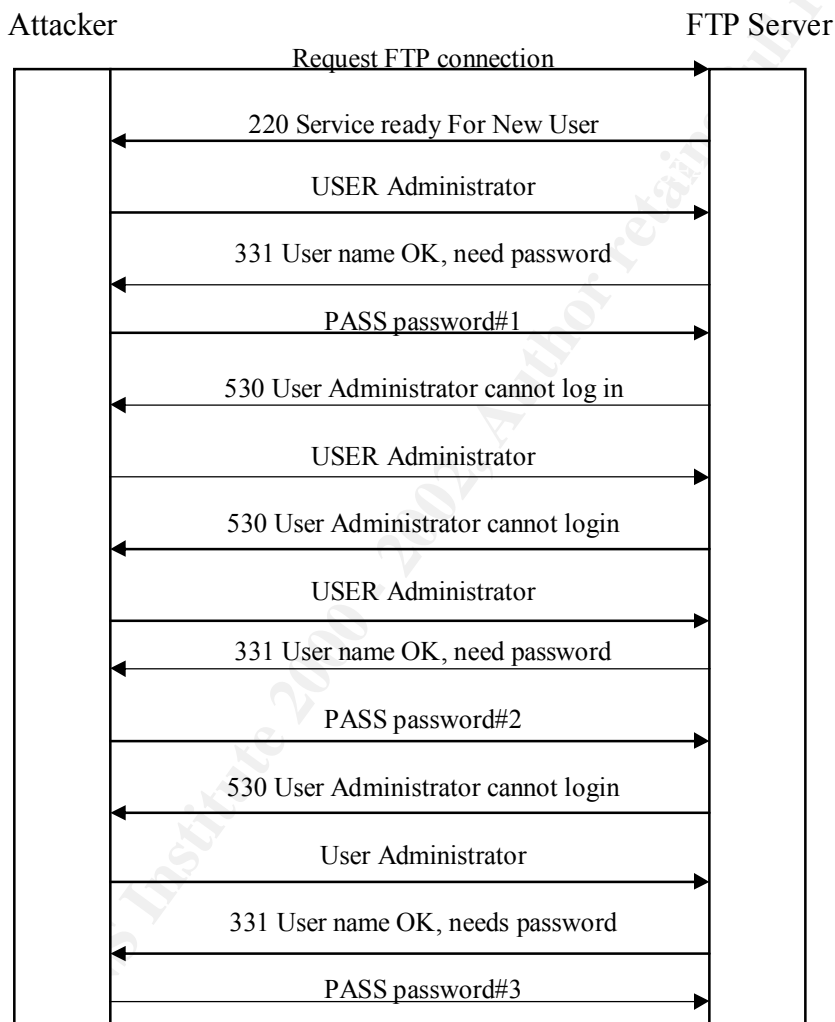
Attacker

FTP Server

Request FTP connection

220 Service ready For New User

USER Administrator

331 User name OK, need password

PASS password#1

530 User Administrator cannot log in

USER Administrator

530 User Administrator cannot login

USER Administrator

331 User name OK, need password

PASS password#2

530 User Administrator cannot login

User Administrator

331 User name OK, needs password

PASS password#3

© SANS Institute 2000 - 2002, Author retains full rights.